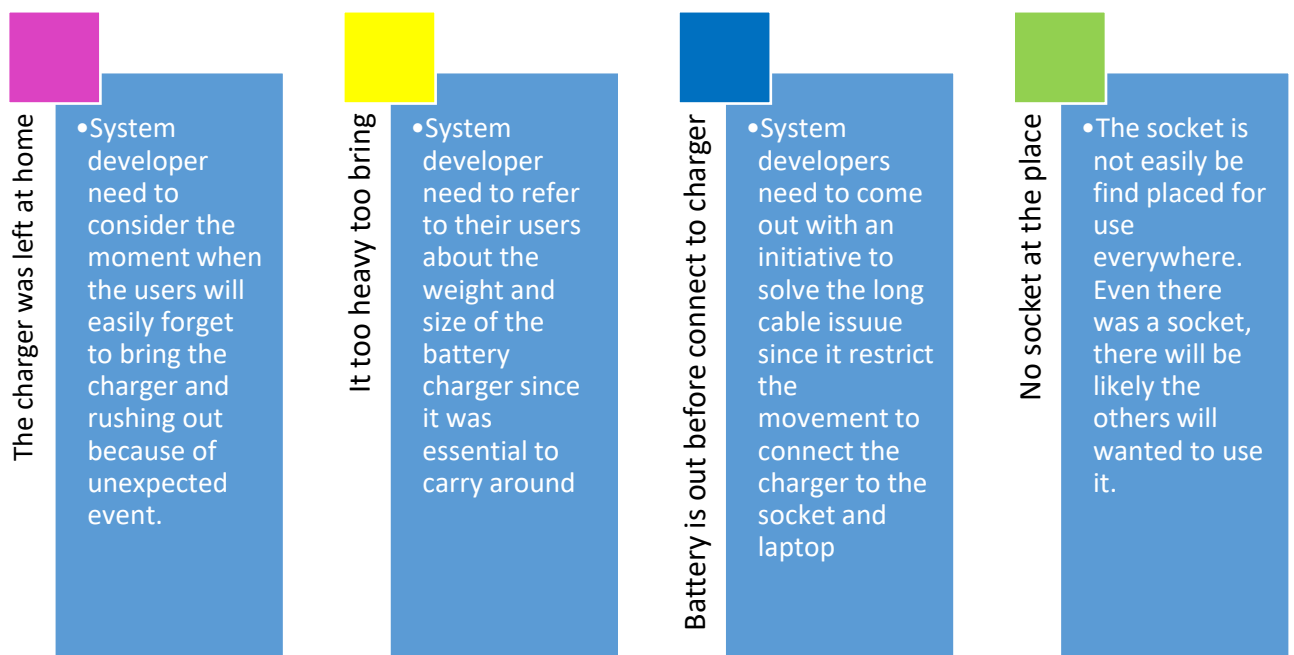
The charger was left at home

•System developer need to consider the moment when the users will easily forget to bring the charger and rushing out because of unexpected event.

It too heavy too bring

•System developer need to refer to their users about the weight and size of the battery charger since it was essential to carry around

Battery is out before connect to charger

•System developers need to come out with an initiative to solve the long cable issuue since it restrict the movement to connect the charger to the socket and laptop

No socket at the place

•The socket is not easily be find placed for use everywhere. Even there was a socket, there will be likely the others will wanted to use it.